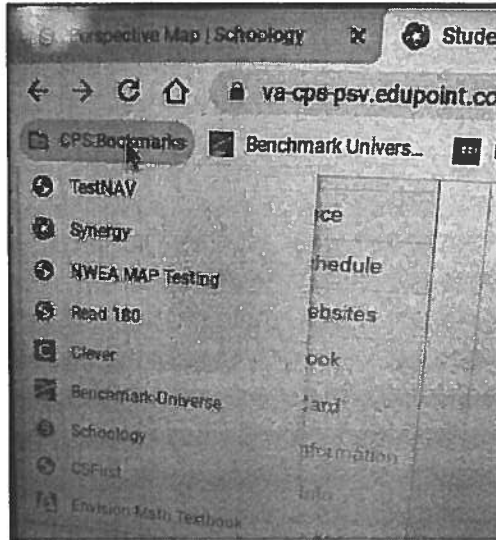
Perspective Map | Schoology
Stude
va-cps-psv.edupoint.co
CPS Bookmarks
Benchmark Univers...
TestNAV
Synergy
NWEA MAP Testing
Read 180
Clever
Benchmark Universe
Schoology
CSFirst
Envision Math Textbook
ice
hedule
ebsites
ook
ard
formation
Info